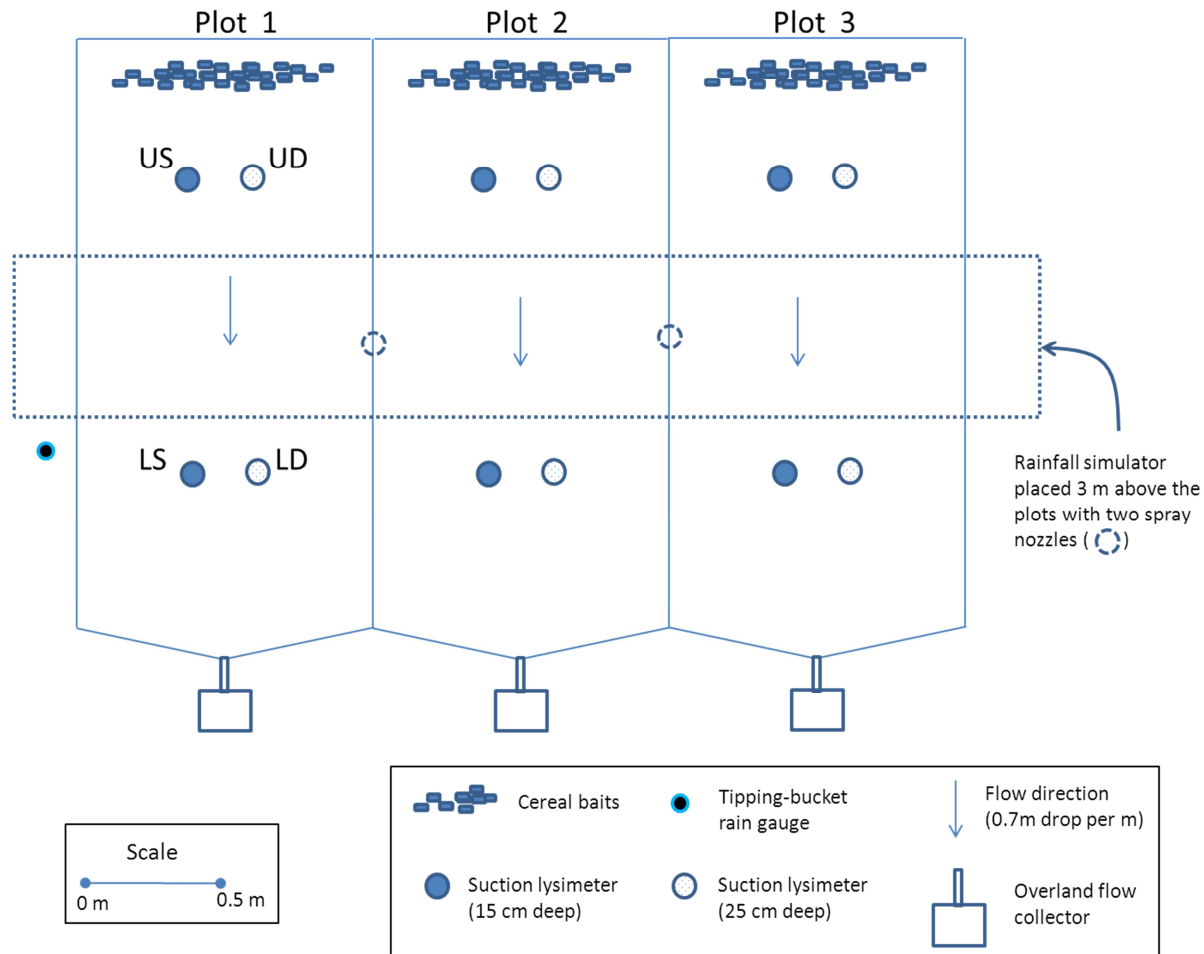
Plot 1
Plot 2
Plot 3

US
UD

LS
LD

Rainfall simulator placed 3 m above the plots with two spray nozzles ( )

Scale
0 m
0.5 m

Cereal baits
Tipping-bucket rain gauge
Flow direction (0.7m drop per m)
Suction lysimeter (15 cm deep)
Suction lysimeter (25 cm deep)
Overland flow collector